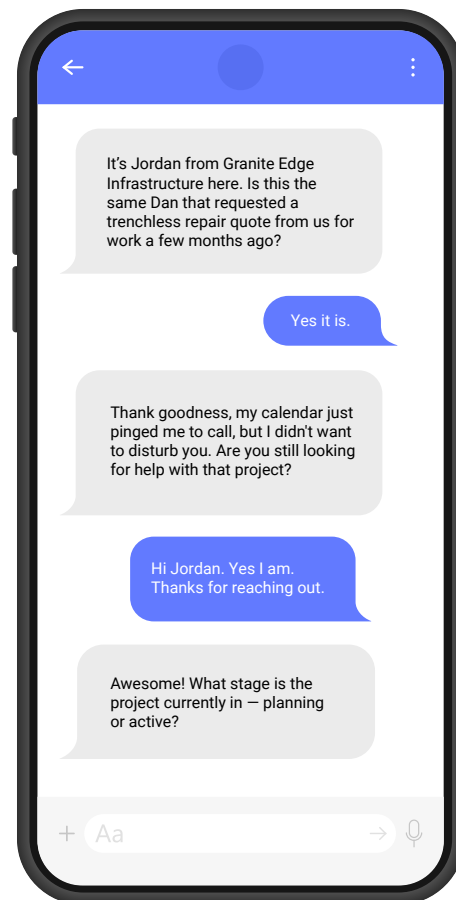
It’s Jordan from Granite Edge Infrastructure here. Is this the same Dan that requested a trenchless repair quote from us for work a few months ago?

Yes it is.

Thank goodness, my calendar just pinged me to call, but I didn't want to disturb you. Are you still looking for help with that project?

Hi Jordan. Yes I am. Thanks for reaching out.

Awesome! What stage is the project currently in — planning or active?

Aa